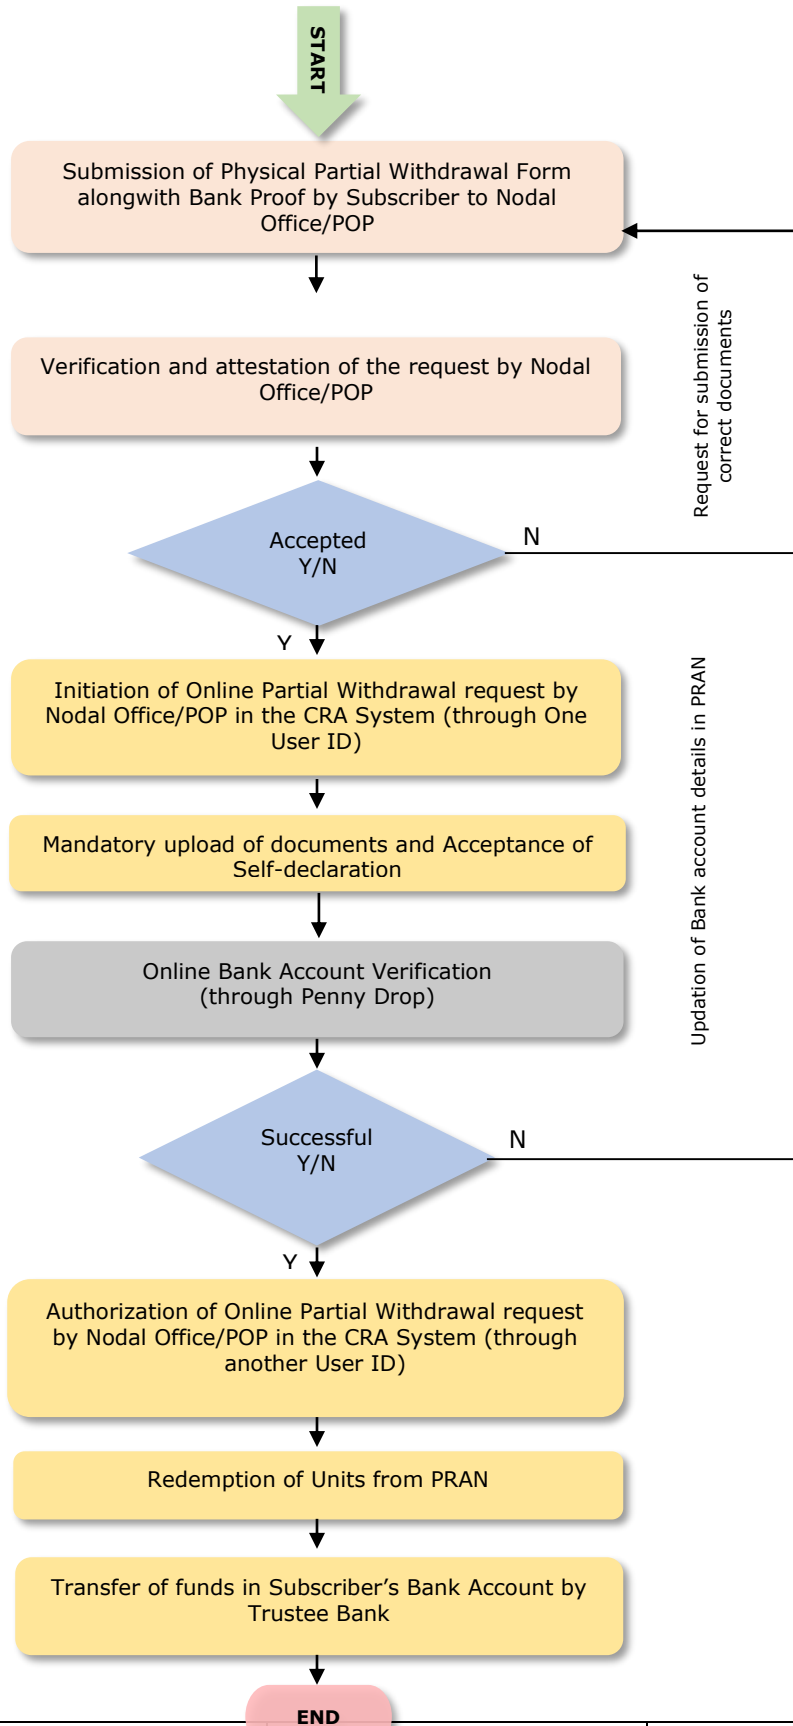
START

Submission of Physical Partial Withdrawal Form alongwith Bank Proof by Subscriber to Nodal Office/POP

Request for submission of correct documents

Verification and attestation of the request by Nodal Office/POP

Accepted Y/N

N

Y

Initiation of Online Partial Withdrawal request by Nodal Office/POP in the CRA System (through One User ID)

Updation of Bank account details in PRAN

Mandatory upload of documents and Acceptance of Self-declaration

Online Bank Account Verification (through Penny Drop)

Successful Y/N

N

Y

Authorization of Online Partial Withdrawal request by Nodal Office/POP in the CRA System (through another User ID)

Redemption of Units from PRAN

Transfer of funds in Subscriber's Bank Account by Trustee Bank

END